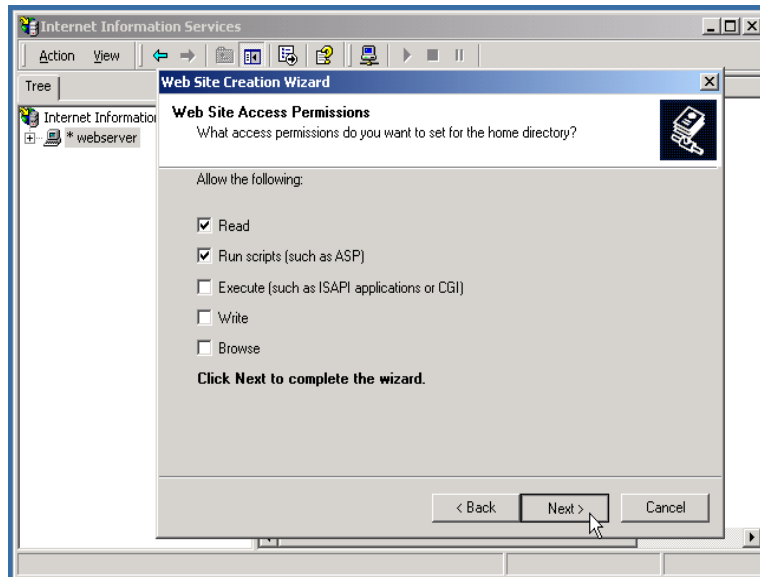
Internet Information Services

Action View

Tree

Internet Informatioi

* webserver

Web Site Creation Wizard

Web Site Access Permissions

What access permissions do you want to set for the home directory?

Allow the following:

Read

Run scripts (such as ASP)

Execute (such as ISAPI applications or CGI)

Write

Browse

Click Next to complete the wizard.

< Back

Next >

Cancel